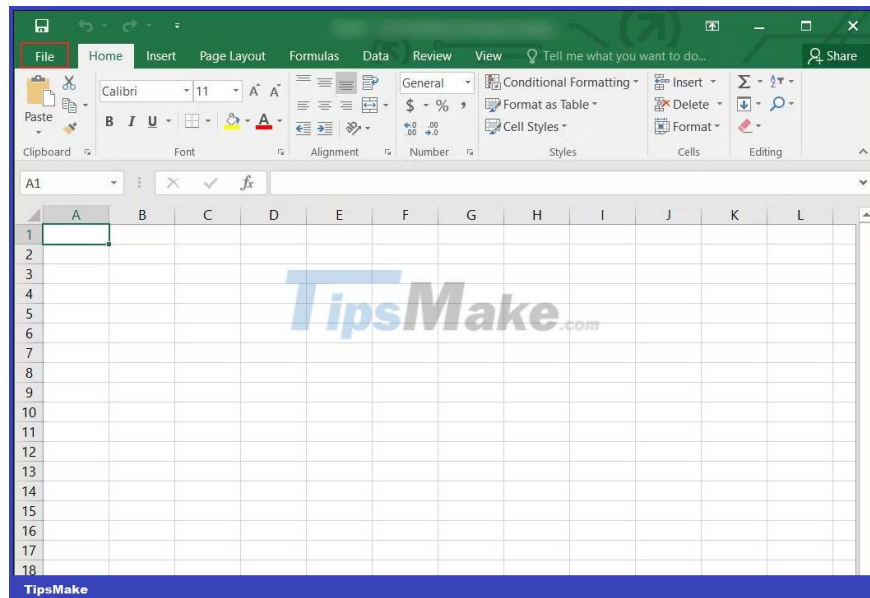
File Home Insert Page Layout Formulas Data Review View Tell me what you want to do... Share

Paste
Calibri 11 A A
B I U
Clipboard
Font
Alignment
General
$ % ,
Number
Conditional Formatting
Format as Table
Cell Styles
Styles
Insert
Delete
Format
Cells
Editing

A1 fx

| | A | B | C | D | E | F | G | H | I | J | K | L |
|---|---|---|---|---|---|---|---|---|---|---|---|---|
| 1 | | | | | | | | | | | | |
| 2 | | | | | | | | | | | | |
| 3 | | | | | | | | | | | | |
| 4 | | | | | | | | | | | | |
| 5 | | | | | | | | | | | | |
| 6 | | | | | | | | | | | | |
| 7 | | | | | | | | | | | | |
| 8 | | | | | | | | | | | | |
| 9 | | | | | | | | | | | | |
| 10 | | | | | | | | | | | | |
| 11 | | | | | | | | | | | | |
| 12 | | | | | | | | | | | | |
| 13 | | | | | | | | | | | | |
| 14 | | | | | | | | | | | | |
| 15 | | | | | | | | | | | | |
| 16 | | | | | | | | | | | | |
| 17 | | | | | | | | | | | | |
| 18 | | | | | | | | | | | | |

TipsMake.com

TipsMake